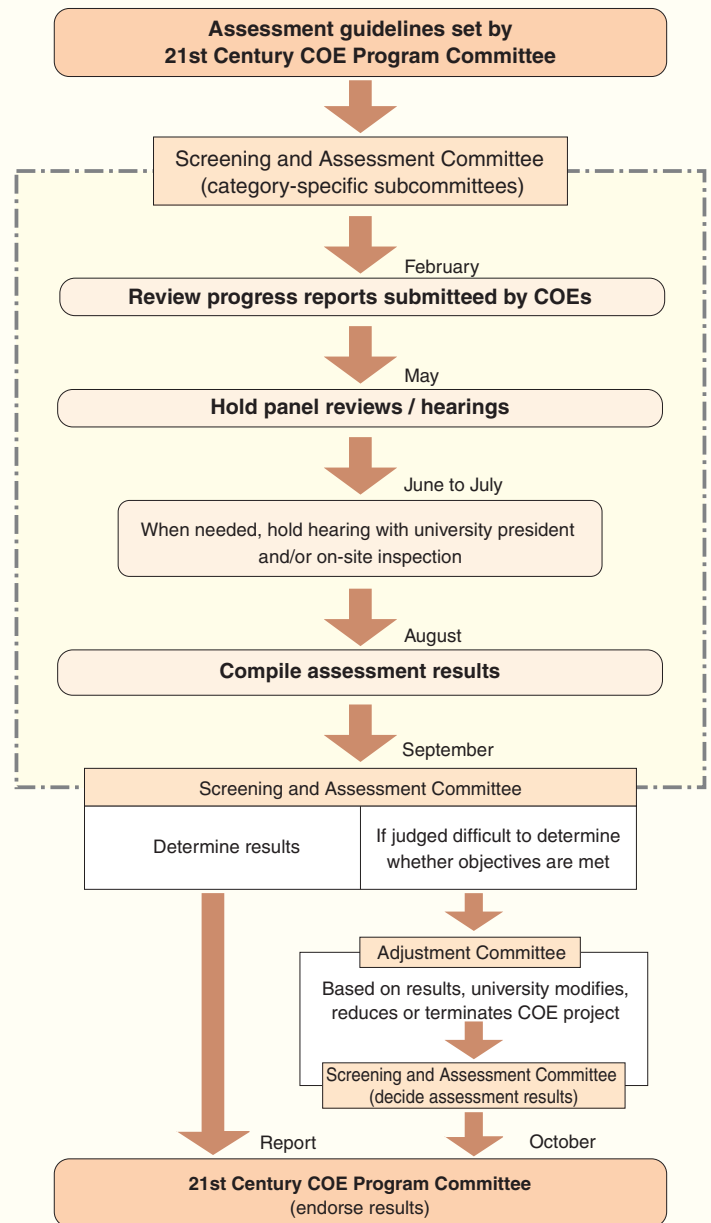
Assessment guidelines set by 21st Century COE Program Committee

Screening and Assessment Committee (category-specific subcommittees)

February

Review progress reports submitted by COEs

May

Hold panel reviews / hearings

June to July

When needed, hold hearing with university president and/or on-site inspection

August

Compile assessment results

September

Screening and Assessment Committee

Determine results

If judged difficult to determine whether objectives are met

Adjustment Committee

Based on results, university modifies, reduces or terminates COE project

Screening and Assessment Committee (decide assessment results)

Report

October

21st Century COE Program Committee (endorse results)